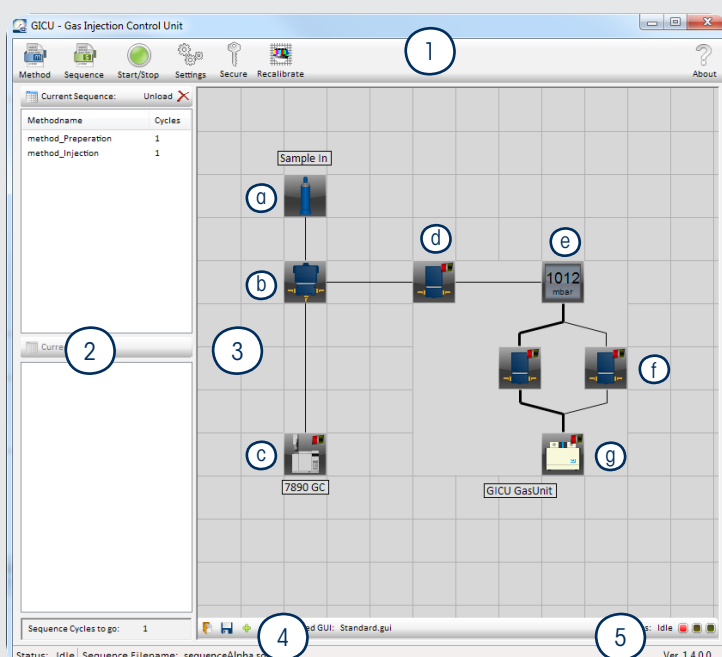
GICU - Gas Injection Control Unit

Method Sequence Start/Stop Settings Secure Recalibrate

1

About

Current Sequence: Unload

| Methodname | Cycles |
|---|---|
| method_Preperation | 1 |
| method_Injection | 1 |

Curre

2

3

Sample In

a

b

c

d

e

1012
mbar

f

g

7890 GC

GICU GasUnit

Sequence Cycles to go: 1

4

ed GUI: Standard.gui

5

s: Idle

Status: Idle Sequence Filename: sequenceAlpha.se

Ver. 1.4.0.0